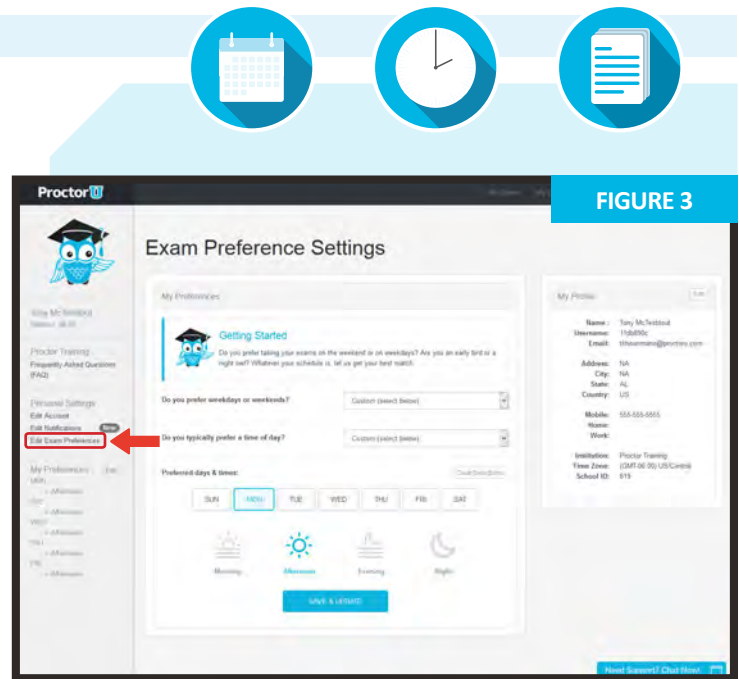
ProctorU

FIGURE 3

Exam Preference Settings

Tony McTestbud
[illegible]

Proctor Training
Frequently Asked Questions (FAQ)

Personal Settings
Edit Account
Edit Notifications New
Edit Exam Preferences

My Preferences Edit
MON
• Afternoon
TUE
• Afternoon
WED
• Afternoon
THU
• Afternoon
FRI
• Afternoon

My Preferences

Getting Started
Do you prefer taking your exams on the weekend or on weekdays? Are you an early bird or a night owl? Whatever your schedule is, let us get your best match.

Do you prefer weekdays or weekends? Custom (select below)

Do you typically prefer a time of day? Custom (select below)

Preferred days & times: Clear Selections

SUN MON TUE WED THU FRI SAT

Morning Afternoon Evening Night

SAVE & UPDATE

My Profile Edit

Name: Tony McTestbud
Username: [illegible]
Email: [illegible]@proctoru.com

Address: NA
City: NA
State: AL
Country: US

Mobile: 555-555-5555
Home:
Work:

Institution: Proctor Training
Time Zone: (GMT-06:00) US/Central
School ID: 619

Need Support? Chat Now!